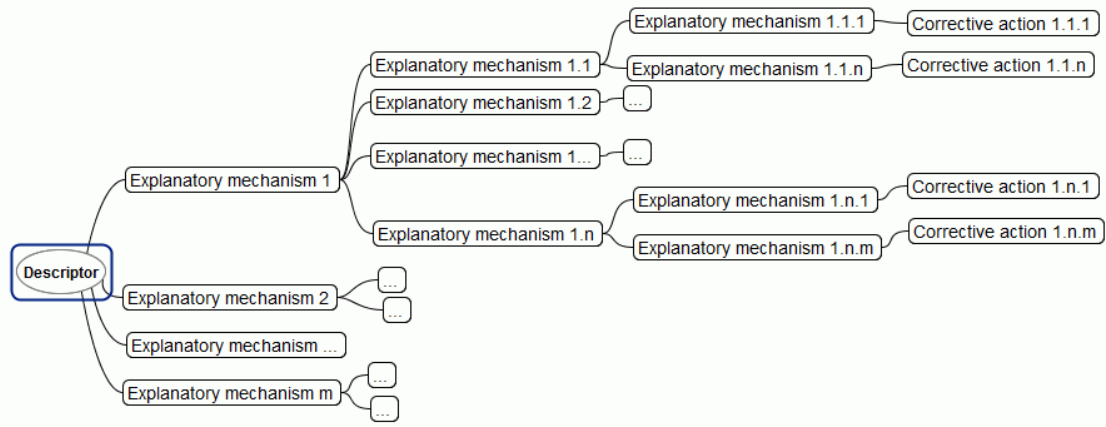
Descriptor

Explanatory mechanism 1

Explanatory mechanism 1.1

Explanatory mechanism 1.1.1

Corrective action 1.1.1

Explanatory mechanism 1.1.n

Corrective action 1.1.n

Explanatory mechanism 1.2

...

Explanatory mechanism 1...

...

Explanatory mechanism 1.n

Explanatory mechanism 1.n.1

Corrective action 1.n.1

Explanatory mechanism 1.n.m

Corrective action 1.n.m

Explanatory mechanism 2

...

...

Explanatory mechanism ...

Explanatory mechanism m

...

...